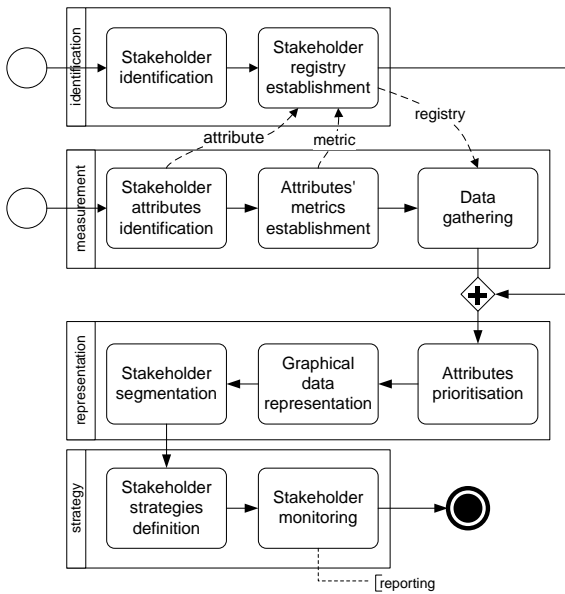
identification

Stakeholder identification

Stakeholder registry establishment

attribute

metric

registry

measurement

Stakeholder attributes identification

Attributes' metrics establishment

Data gathering

representation

Stakeholder segmentation

Graphical data representation

Attributes prioritisation

strategy

Stakeholder strategies definition

Stakeholder monitoring

reporting